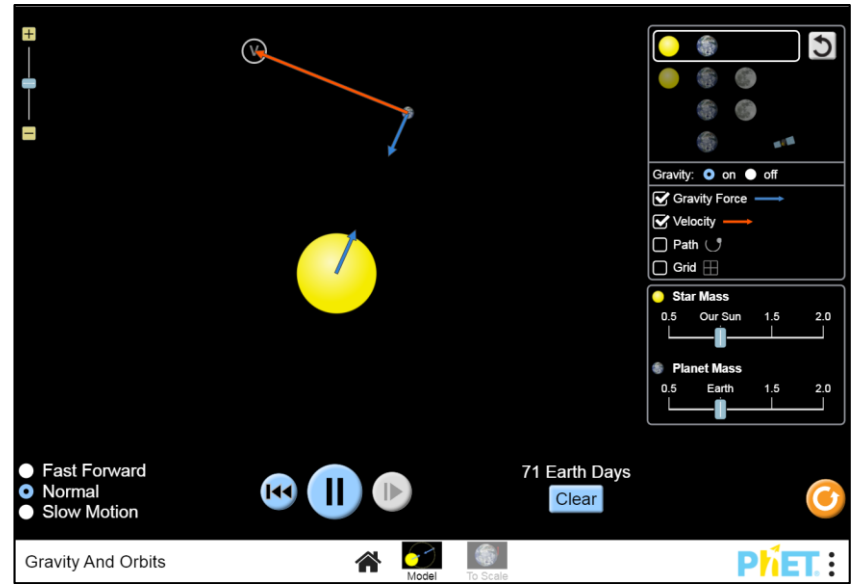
V

Gravity: on off
Gravity Force
Velocity
Path
Grid

Star Mass
0.5 Our Sun 1.5 2.0

Planet Mass
0.5 Earth 1.5 2.0

Fast Forward
Normal
Slow Motion

71 Earth Days
Clear

Gravity And Orbits
Model
To Scale
PhET